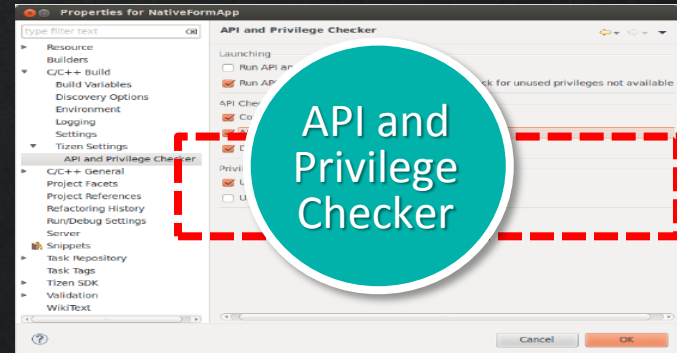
Properties for NativeFormApp

type filter text

Resource
Builders
C/C++ Build
Build Variables
Discovery Options
Environment
Logging
Settings
Tizen Settings
API and Privilege Checker
C/C++ General
Project Facets
Project References
Refactoring History
Run/Debug Settings
Server
Snippets
Task Repository
Task Tags
Tizen SDK
Validation
WikiText

API and Privilege Checker

Launching
Run API an
Run API
ck for unused privileges not available

API Che
Co
D
Privil
U
U

API and Privilege Checker

Cancel
OK